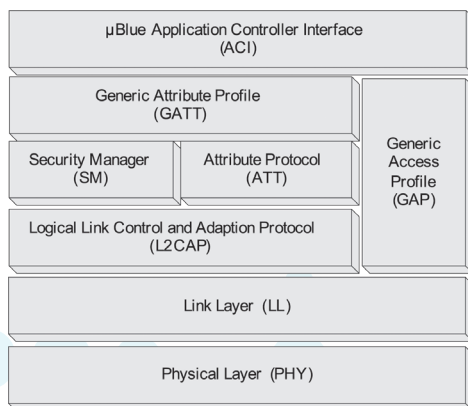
µBlue Application Controller Interface
(ACI)

Generic Attribute Profile
(GATT)

Security Manager
(SM)

Attribute Protocol
(ATT)

Logical Link Control and Adaption Protocol
(L2CAP)

Generic
Access
Profile
(GAP)

Link Layer (LL)

Physical Layer (PHY)